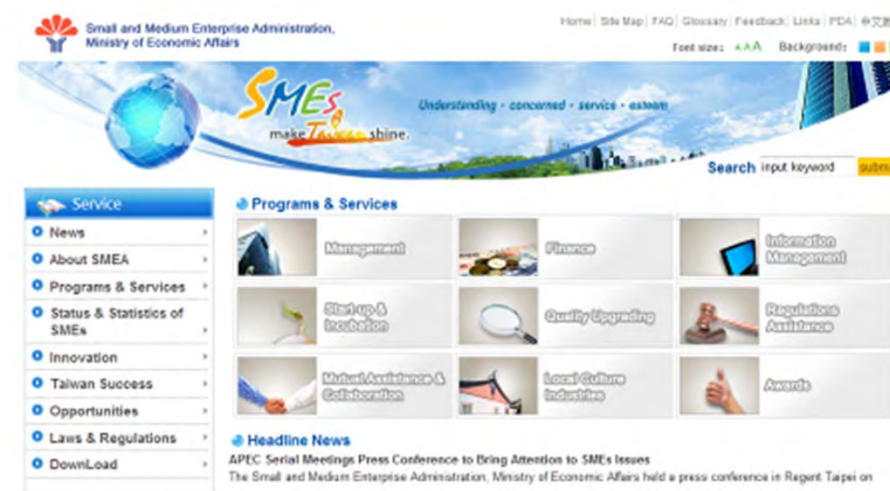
Small and Medium Enterprise Administration, Ministry of Economic Affairs

Home | Site Map | FAQ | Glossary | Feedback | Links | PDA | 中文

Font size: A A A Background:

SMEs make Taiwan shine.

Understanding · concerned · service · esteem

Search input keyword submit

Service

News

About SMEA

Programs & Services

Status & Statistics of SMEs

Innovation

Taiwan Success

Opportunities

Laws & Regulations

DownLoad

Programs & Services

Management

Finance

Information Management

Start-up & Incubation

Quality Upgrading

Regulations Assistance

Mutual Assistance & Collaboration

Local Culture Industries

Awards

Headline News

APEC Serial Meetings Press Conference to Bring Attention to SMEs Issues

The Small and Medium Enterprise Administration, Ministry of Economic Affairs held a press conference in Regent Taipei on